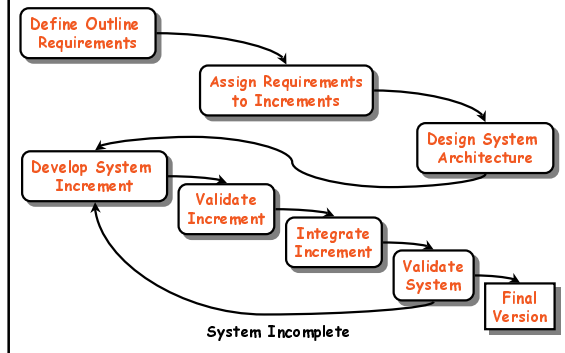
Define Outline Requirements

Assign Requirements to Increments

Design System Architecture

Develop System Increment

Validate Increment

Integrate Increment

Validate System

Final Version

System Incomplete